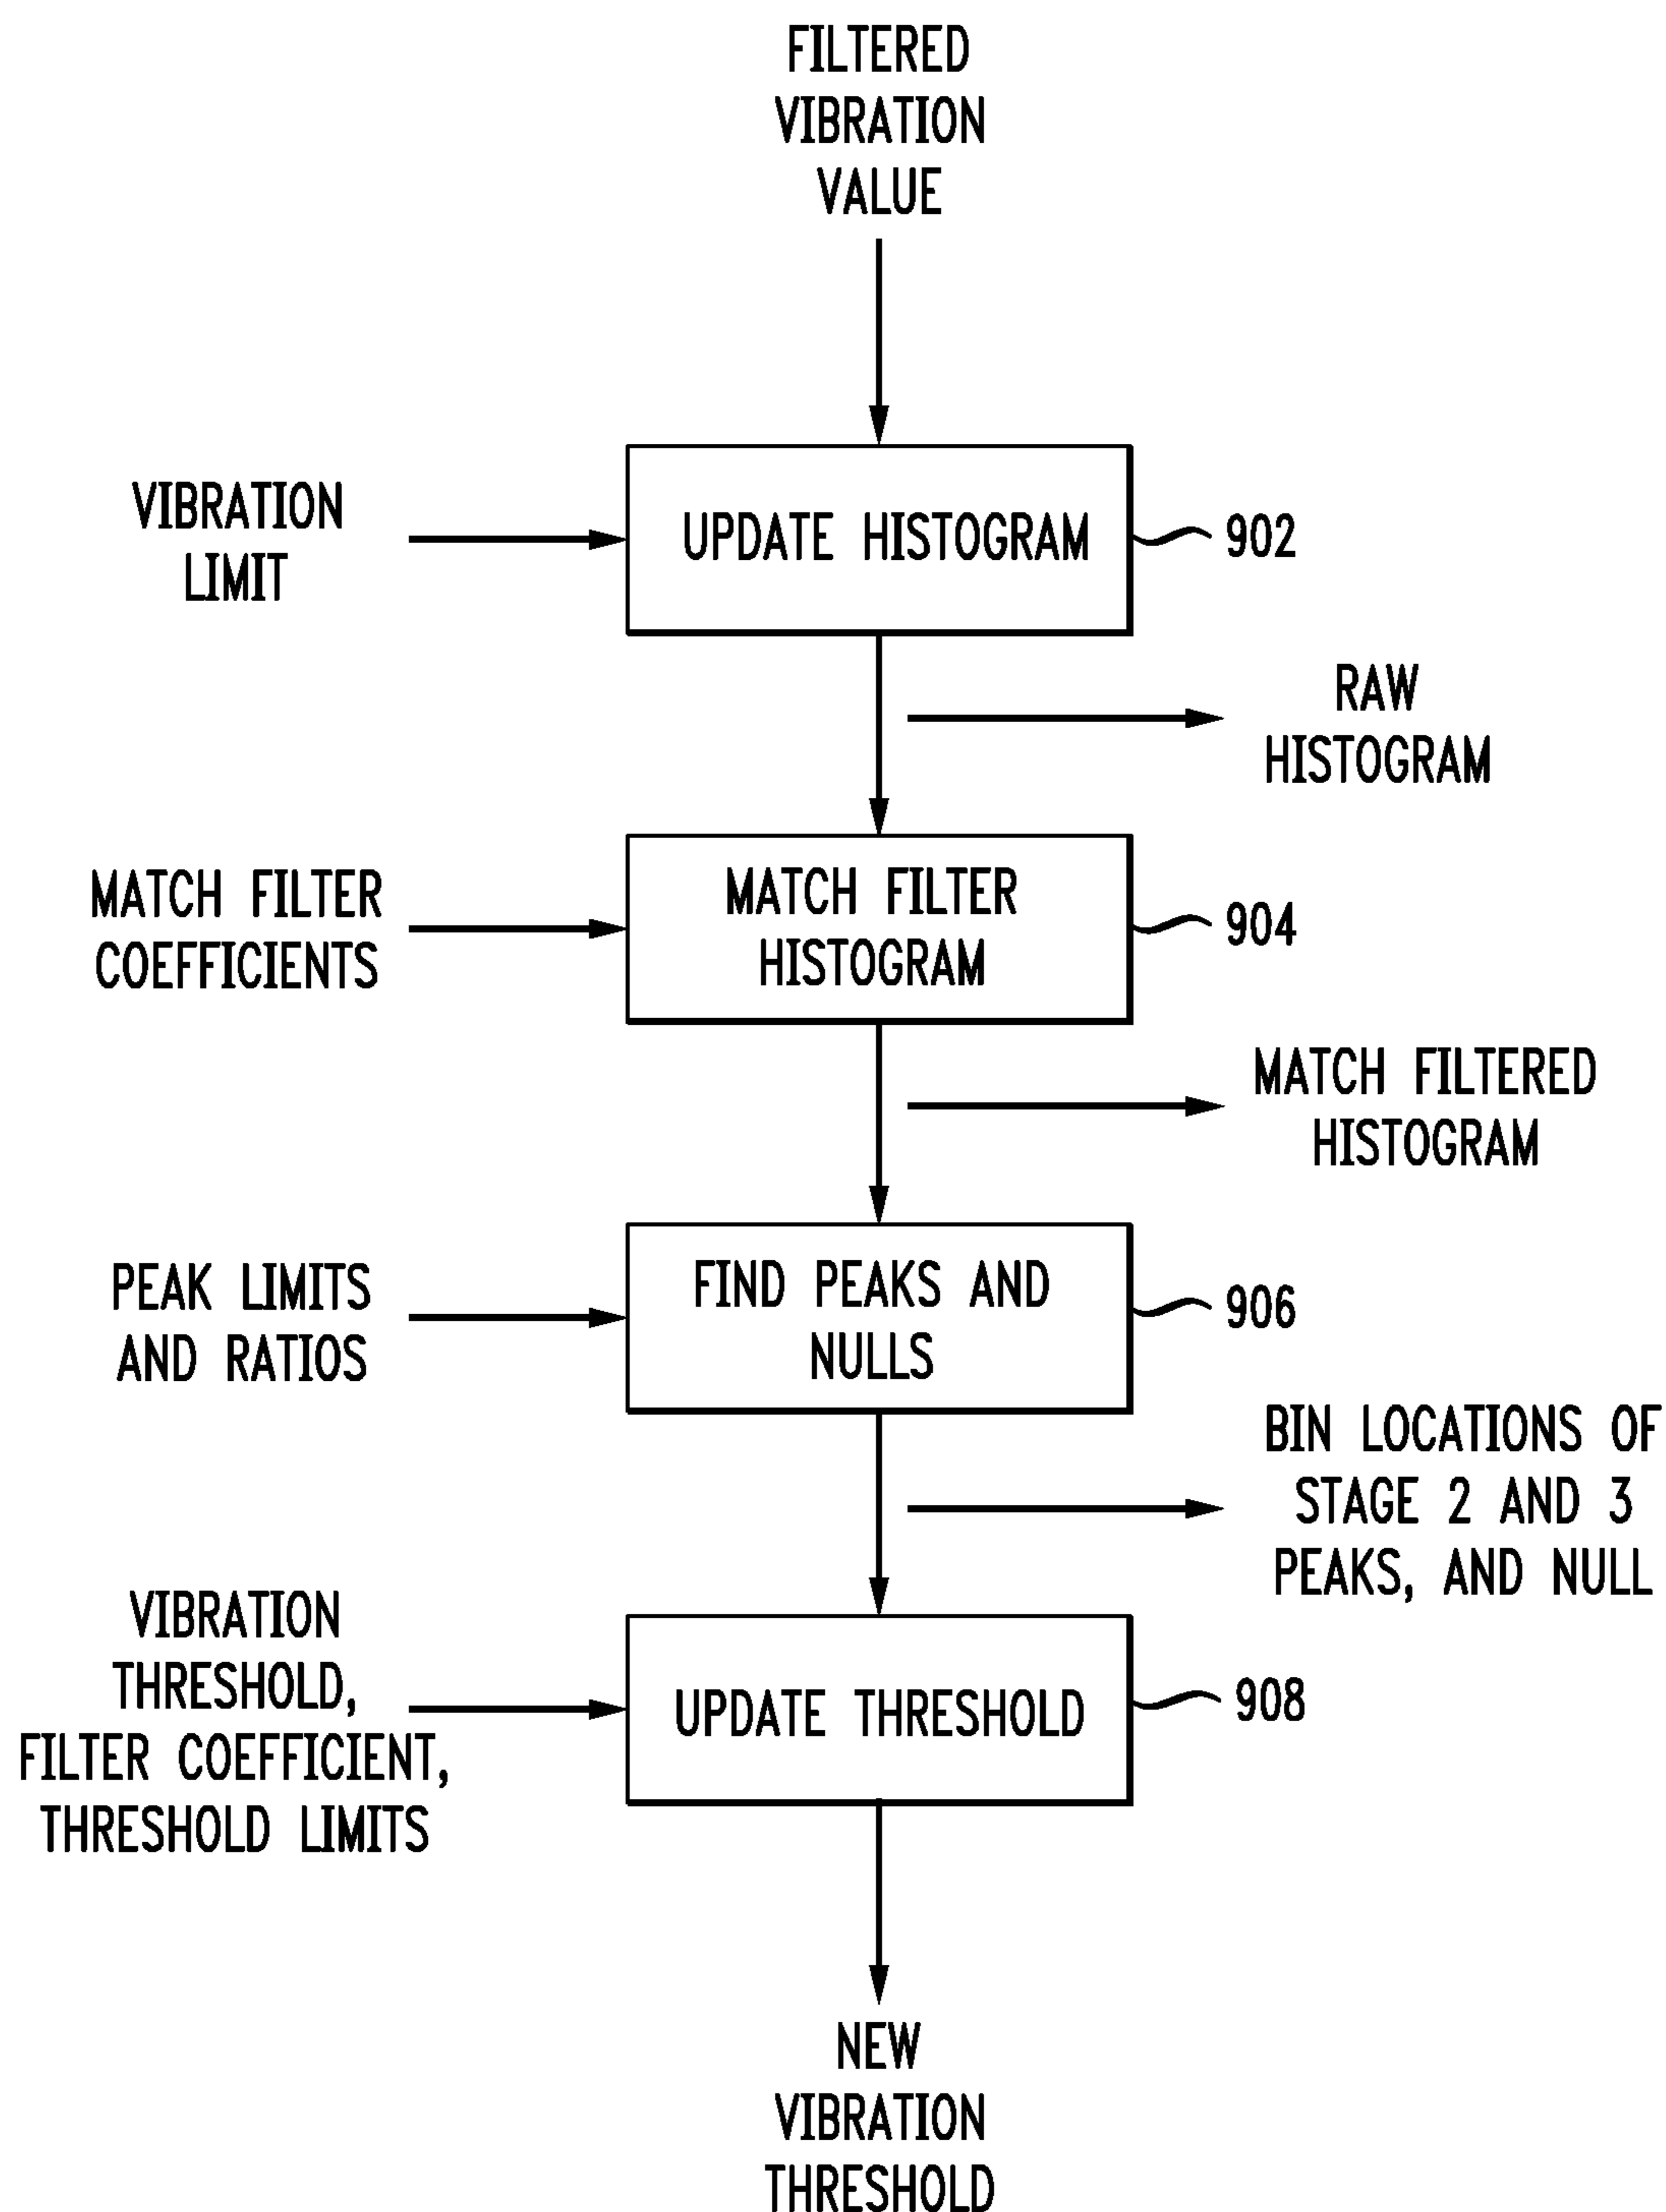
FILTERED VIBRATION VALUE

VIBRATION LIMIT

UPDATE HISTOGRAM

902

RAW HISTOGRAM

MATCH FILTER COEFFICIENTS

MATCH FILTER HISTOGRAM

904

MATCH FILTERED HISTOGRAM

PEAK LIMITS AND RATIOS

FIND PEAKS AND NULLS

906

BIN LOCATIONS OF STAGE 2 AND 3 PEAKS, AND NULL

VIBRATION THRESHOLD, FILTER COEFFICIENT, THRESHOLD LIMITS

UPDATE THRESHOLD

908

NEW VIBRATION THRESHOLD